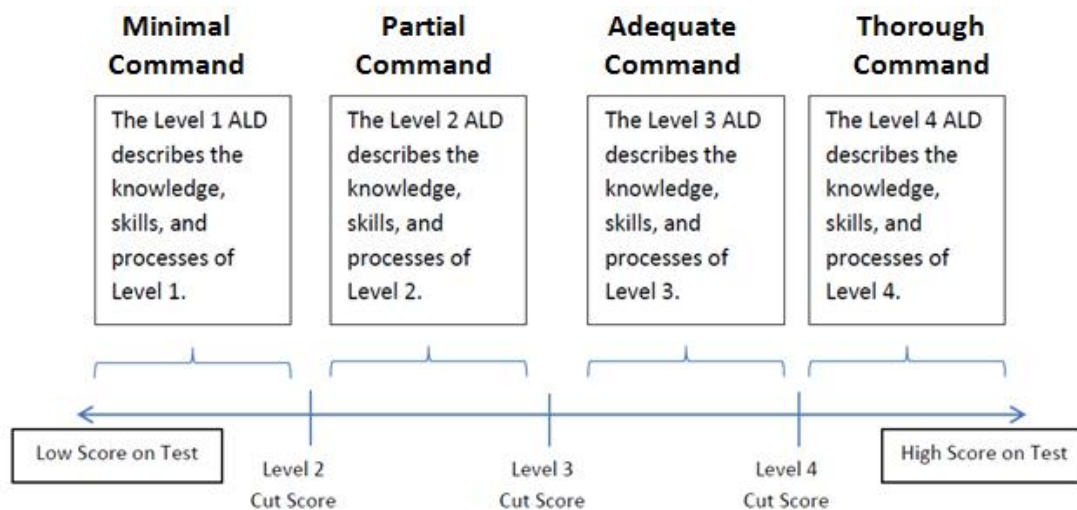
Minimal Command

The Level 1 ALD describes the knowledge, skills, and processes of Level 1.

Partial Command

The Level 2 ALD describes the knowledge, skills, and processes of Level 2.

Adequate Command

The Level 3 ALD describes the knowledge, skills, and processes of Level 3.

Thorough Command

The Level 4 ALD describes the knowledge, skills, and processes of Level 4.

Low Score on Test

Level 2 Cut Score

Level 3 Cut Score

Level 4 Cut Score

High Score on Test